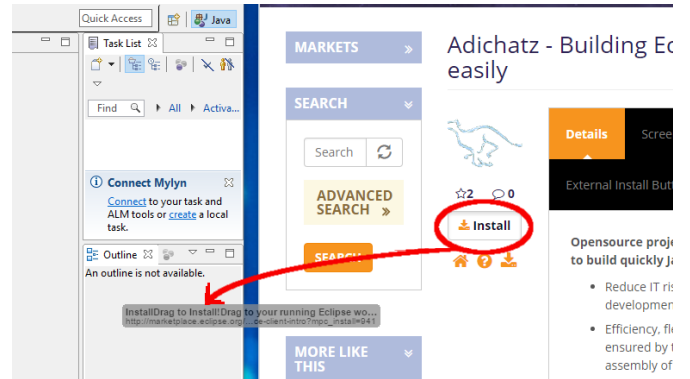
Quick Access

Java

Task List

Find

All

Activa...

Connect Mylyn

Connect to your task and ALM tools or create a local task.

Outline

An outline is not available.

InstallDrag to Install!Drag to your running Eclipse wo...
http://marketplace.eclipse.org/...se-client-intro?mpc_install=941

MARKETS

SEARCH

Search

ADVANCED SEARCH »

SEARCH

MORE LIKE THIS

Adichatz - Building Ec
easily

☆2 0

Install

Details

Scree

External Install Butt

Opensource proje
to build quickly Ja

Reduce IT ris
developmen

Efficiency, fle
ensured by t
assembly of